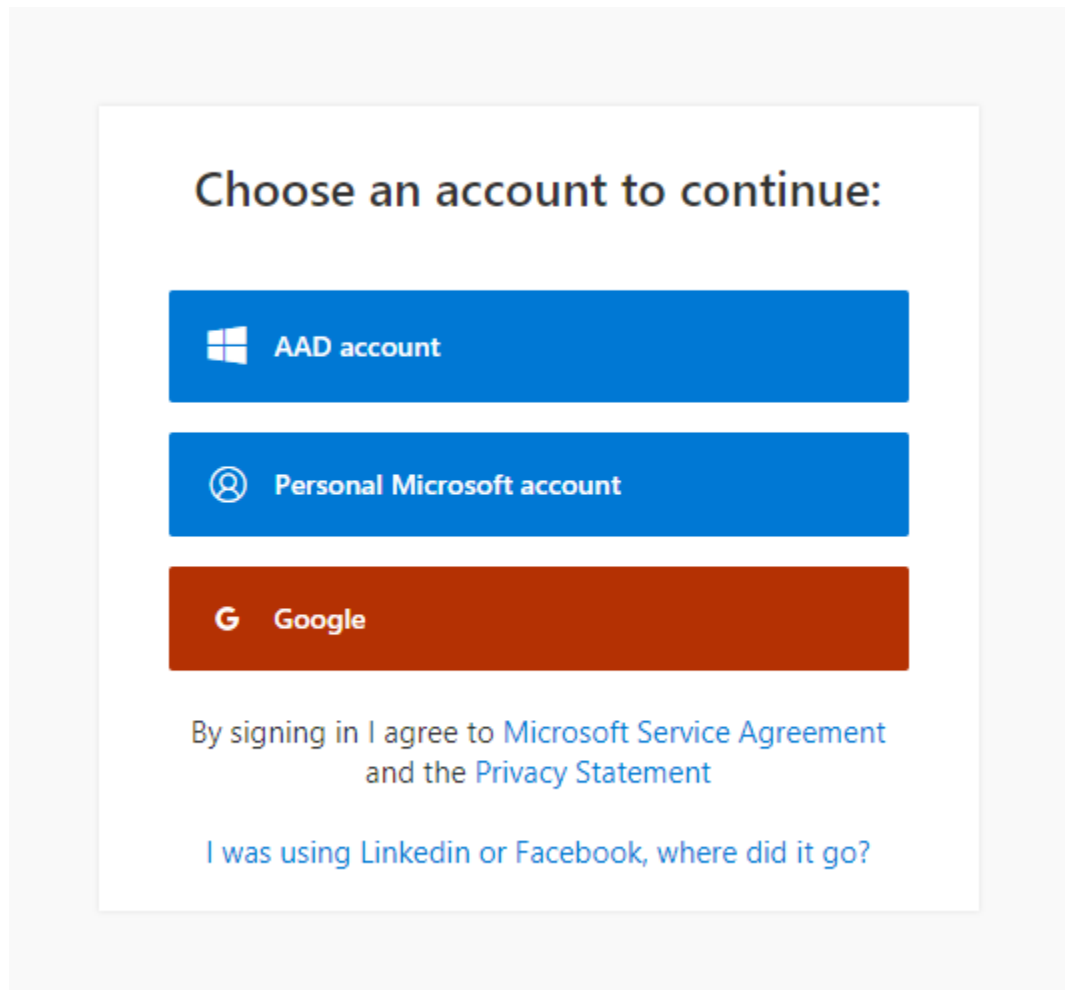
Choose an account to continue:

AAD account

Personal Microsoft account

G Google

By signing in I agree to Microsoft Service Agreement and the Privacy Statement

I was using Linkedin or Facebook, where did it go?